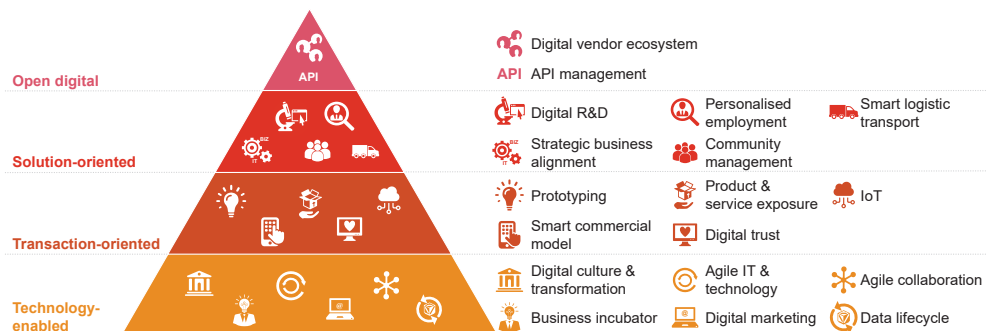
Open digital

API

Digital vendor ecosystem

API API management

Solution-oriented

BIZ IT

Digital R&D

Personalised employment

Smart logistic transport

Strategic business alignment

Community management

Transaction-oriented

Prototyping

Product & service exposure

IoT

Smart commercial model

Digital trust

Technology-enabled

Digital culture & transformation

Agile IT & technology

Agile collaboration

Business incubator

Digital marketing

Data lifecycle